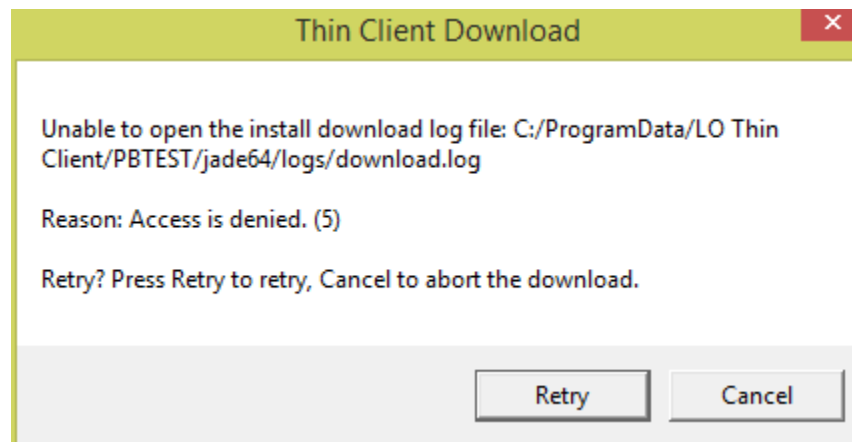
Thin Client Download

Unable to open the install download log file: C:/ProgramData/LO Thin Client/PBTEST/jade64/logs/download.log

Reason: Access is denied. (5)

Retry? Press Retry to retry, Cancel to abort the download.

Retry

Cancel